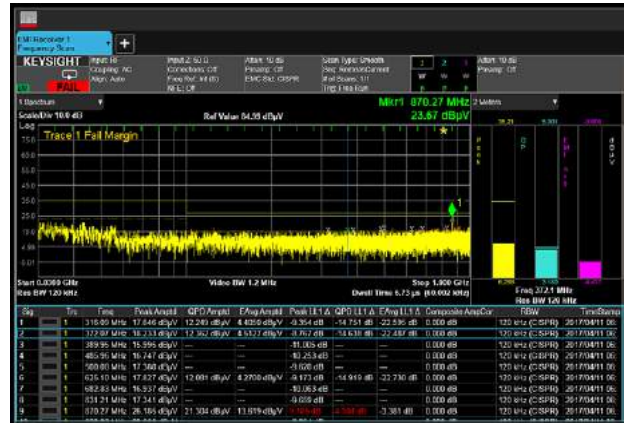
EMI Receiver 1
Frequency Scan

KEYSIGHT
FAIL
Input: RF
Coupling: AC
Align: Auto
Input Z: 50 Ω
Corrections: Off
Freq Ref: Int (S)
NFE: Off
Atten: 10 dB
Preamp: Off
EMC Std: CISPR
Scan Type: Unsorted
Seq: Search/Current
Meas Scans: 1/1
Trig: Free Run
Atten: 10 dB
Preamp: Off

1 Spectrum
Scale/Div 10.0 dB
Ref Value 84.35 dBµV
Mkr1 870.27 MHz
23.67 dBµV
2 Meters
Log
Trace 1 Fail Margin
Start 0.0300 GHz
Res BW 120 kHz
Video BW 1.2 MHz
Stop 1.000 GHz
Dwell Time 6.73 µs (60.002 kHz)
Freq 372.1 MHz
Res BW 120 kHz

| Sig | | Trc | Freq | Peak Amptd | QPD Amptd | EAvg Amptd | Peak LL1 Δ | QPD LL1 Δ | EAvg LL1 Δ | Composite AmpCor | RBW | TimeStamp |
|---|---|---|---|---|---|---|---|---|---|---|---|---|
| 1 | | 1 | 316.09 MHz | 17.646 dBµV | 12.249 dBµV | 6.4059 dBµV | -9.364 dB | -14.751 dB | -22.595 dB | 0.000 dB | 120 kHz (CISPR) | 2017/04/11 06: |
| 2 | | 1 | 372.07 MHz | 18.233 dBµV | 12.362 dBµV | 8.5127 dBµV | -8.767 dB | -14.638 dB | -22.487 dB | 0.000 dB | 120 kHz (CISPR) | 2017/04/11 06: |
| 3 | | 1 | 389.95 MHz | 15.995 dBµV | --- | --- | -11.005 dB | | | 0.000 dB | 120 kHz (CISPR) | 2017/04/11 06: |
| 4 | | 1 | 485.95 MHz | 16.747 dBµV | --- | --- | -10.253 dB | | | 0.000 dB | 120 kHz (CISPR) | 2017/04/11 06: |
| 5 | | 1 | 500.80 MHz | 17.380 dBµV | --- | --- | -9.620 dB | | | 0.000 dB | 120 kHz (CISPR) | 2017/04/11 06: |
| 6 | | 1 | 626.10 MHz | 17.827 dBµV | 12.081 dBµV | 4.2700 dBµV | -9.173 dB | -14.919 dB | -22.730 dB | 0.000 dB | 120 kHz (CISPR) | 2017/04/11 06: |
| 7 | | 1 | 682.83 MHz | 16.937 dBµV | --- | --- | -10.063 dB | | | 0.000 dB | 120 kHz (CISPR) | 2017/04/11 06: |
| 8 | | 1 | 831.21 MHz | 17.341 dBµV | --- | --- | -9.659 dB | | | 0.000 dB | 120 kHz (CISPR) | 2017/04/11 06: |
| 9 | | 1 | 870.27 MHz | 26.185 dBµV | 21.304 dBµV | 13.619 dBµV | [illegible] | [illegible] | -3.381 dB | 0.000 dB | 120 kHz (CISPR) | 2017/04/11 06: |